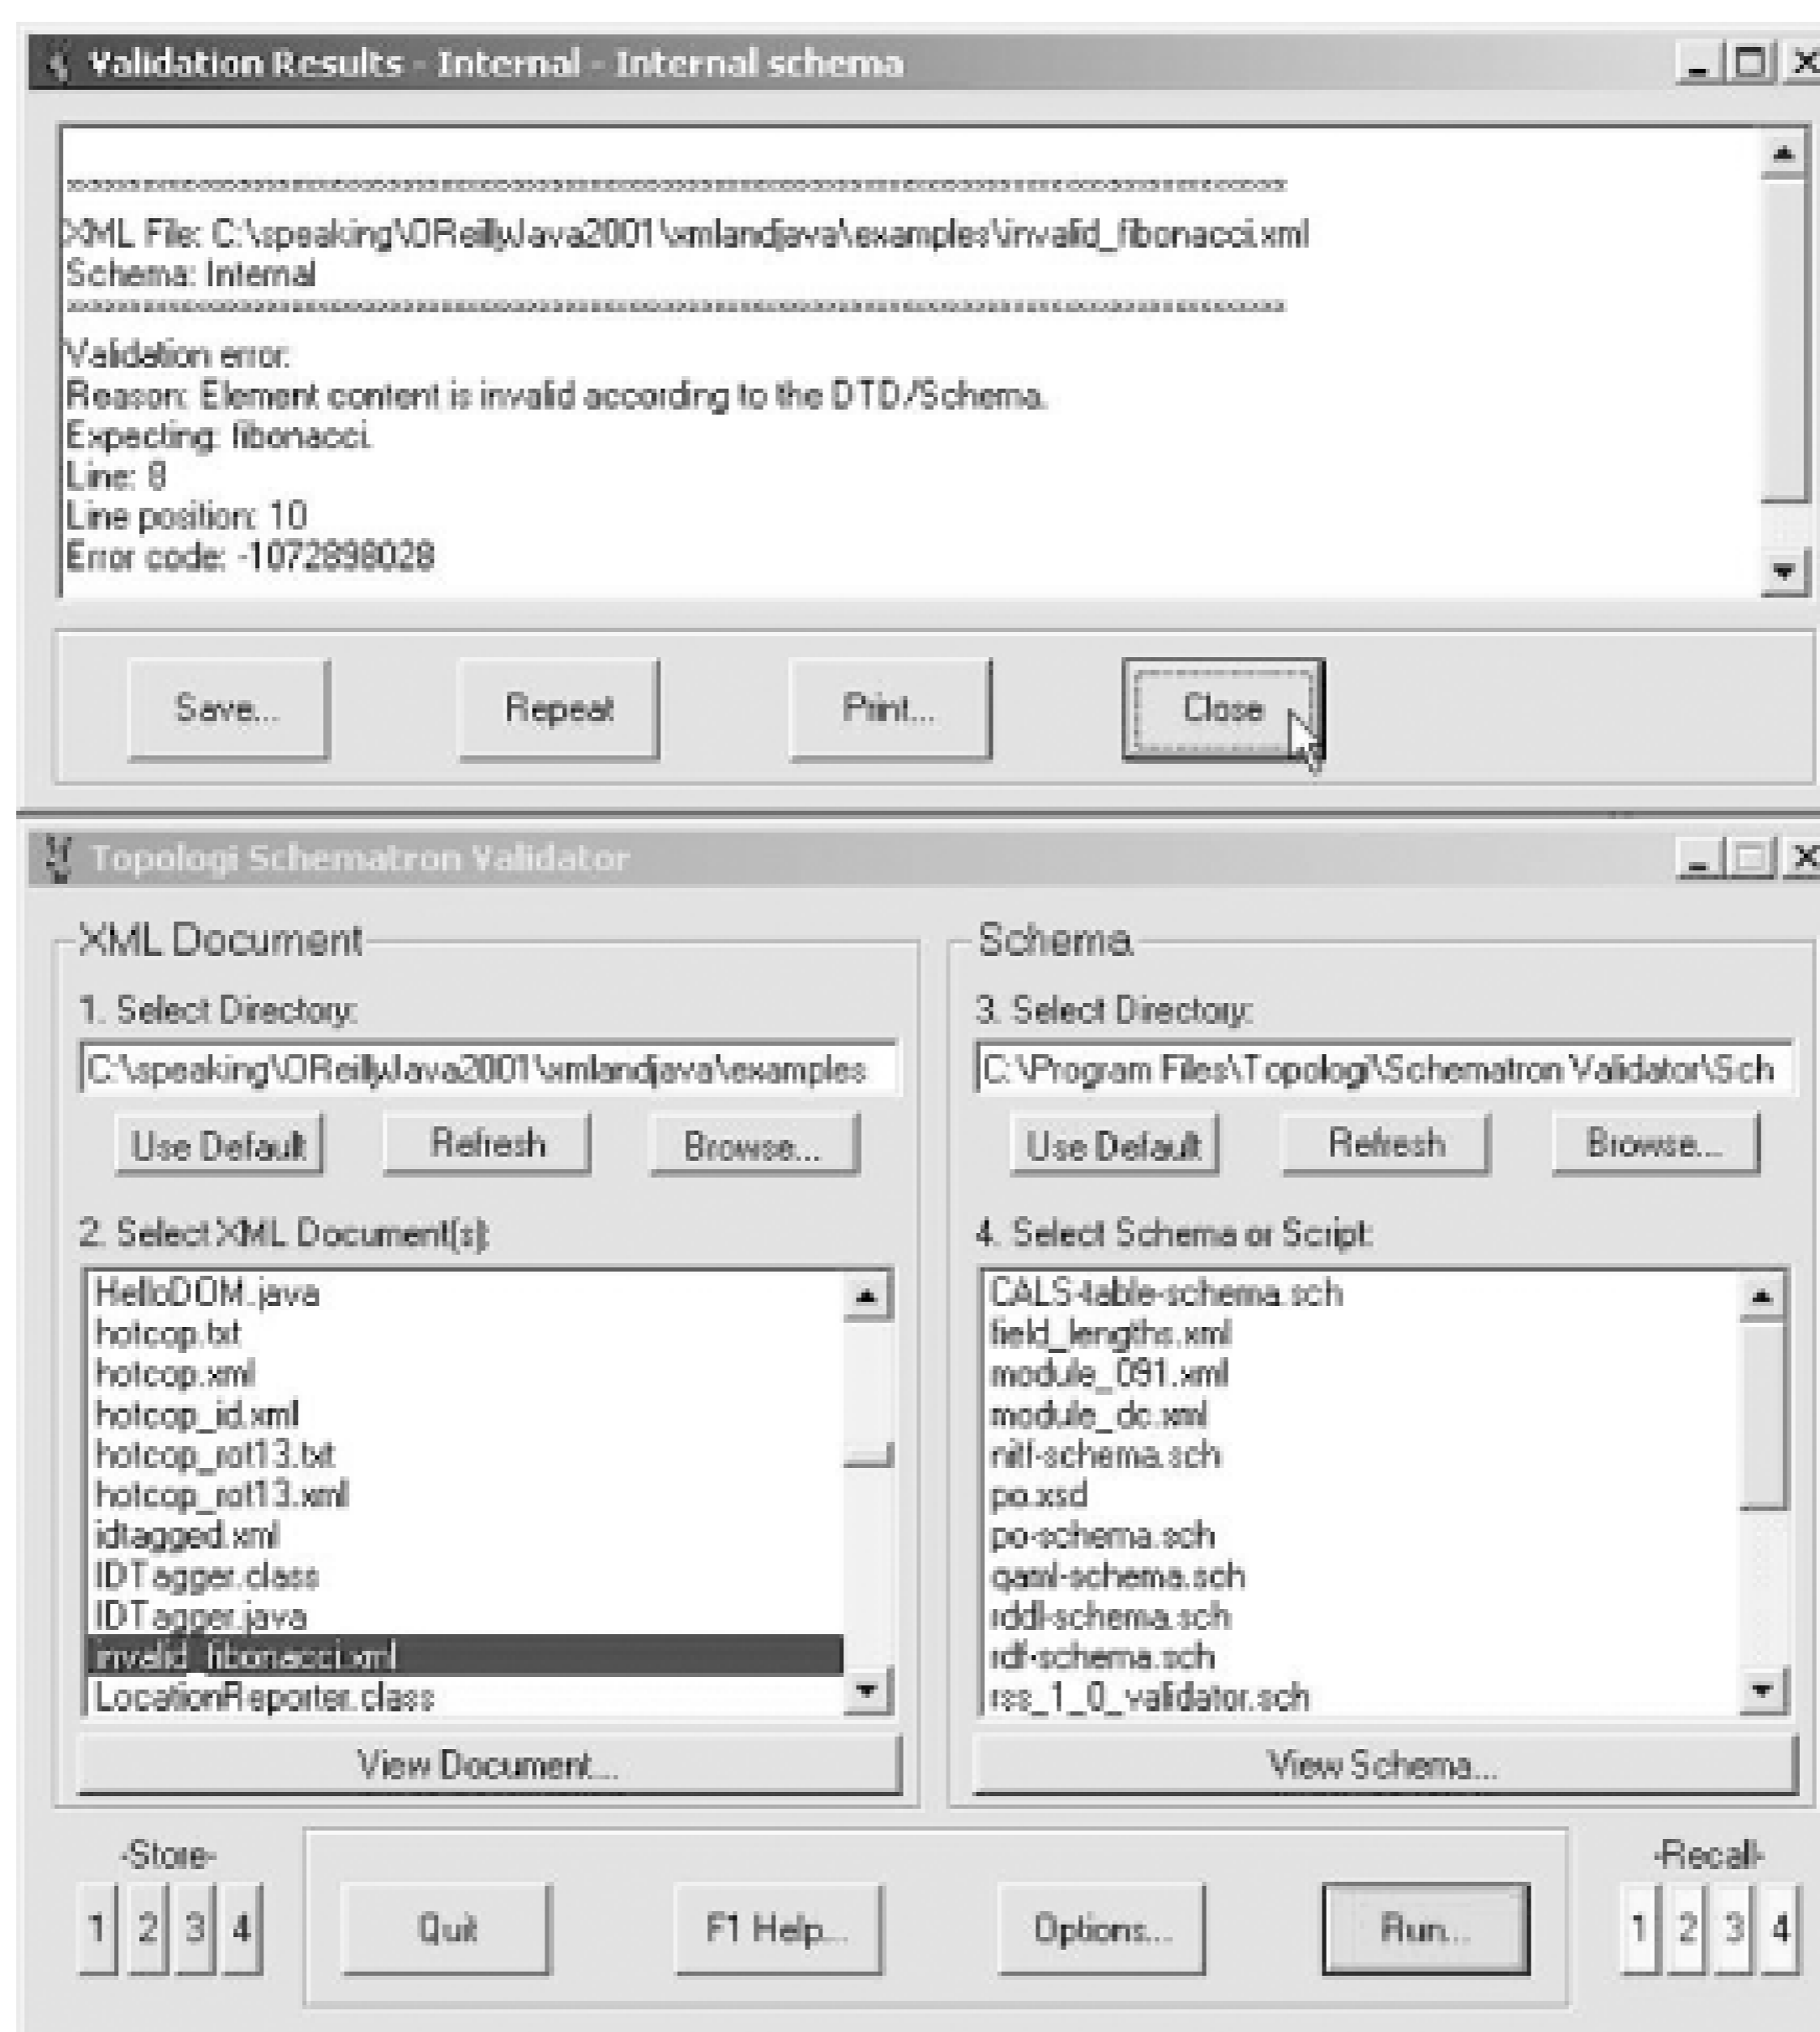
Validation Results - Internal - Internal schema

>>>>>>>>>>>>>>>>>>>>>>>>>>>>>>>>>>>>>>>>>>>>>>>>>>>>>>>>>>>>>>>>>>>>>>>>>>>
XML File: C:\speaking\OReillyJava2001\xmlandjava\examples\invalid_fibonacci.xml
Schema: Internal
>>>>>>>>>>>>>>>>>>>>>>>>>>>>>>>>>>>>>>>>>>>>>>>>>>>>>>>>>>>>>>>>>>>>>>>>>>>
Validation error:
Reason: Element content is invalid according to the DTD/Schema.
Expecting: fibonacci.
Line: 8
Line position: 10
Error code: -1072898028

Save... Repeat Print... Close

Topologi Schematron Validator

XML Document
1. Select Directory:
C:\speaking\OReillyJava2001\xmlandjava\examples
Use Default Refresh Browse...
2. Select XML Document(s):
HelloDOM.java
hotcop.txt
hotcop.xml
hotcop_id.xml
hotcop_rot13.txt
hotcop_rot13.xml
idtagged.xml
IDTagger.class
IDTagger.java
invalid_fibonacci.xml
LocationReporter.class
View Document...

Schema
3. Select Directory:
C:\Program Files\Topologi\Schematron Validator\Sch
Use Default Refresh Browse...
4. Select Schema or Script:
CALS-table-schema.sch
field_lengths.xml
module_091.xml
module_dc.xml
nitf-schema.sch
po.xsd
po-schema.sch
qaml-schema.sch
rddl-schema.sch
rdf-schema.sch
rss_1_0_validator.sch
View Schema...

-Store-
1 2 3 4
Quit F1 Help... Options... Run...
-Recall-
1 2 3 4